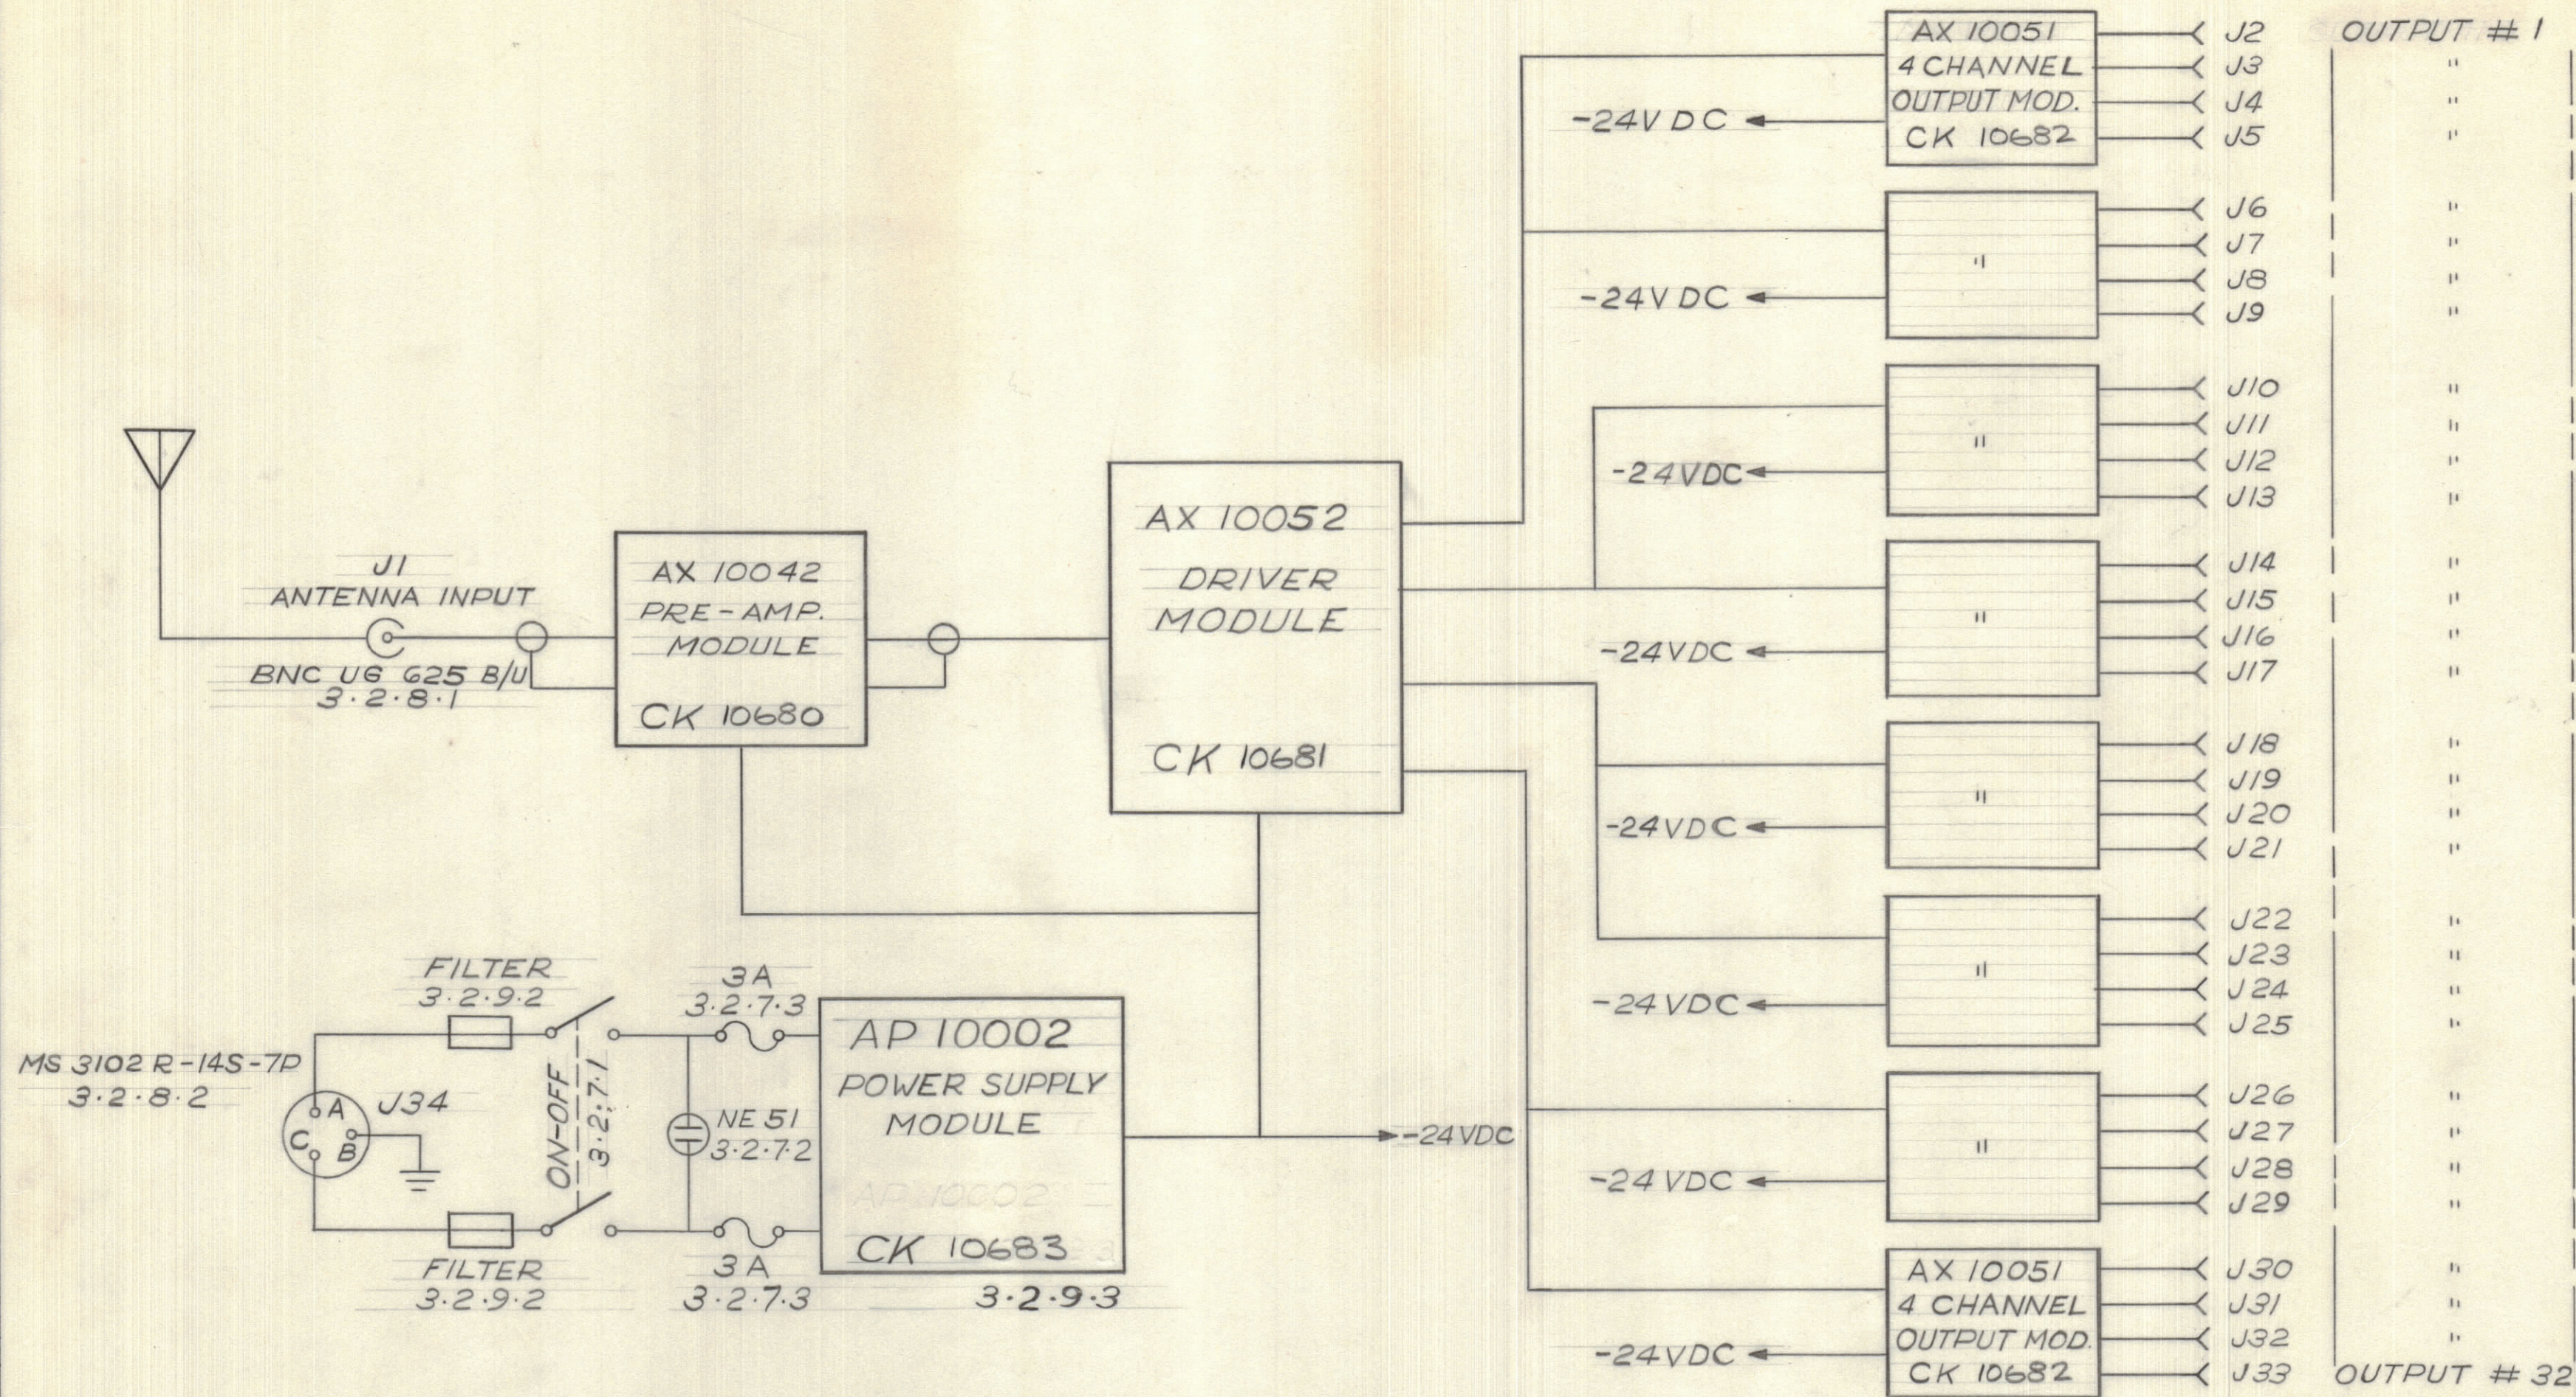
AX 10051
4 CHANNEL
OUTPUT MOD.
CK 10682

J2 OUTPUT # 1
J3 "
J4 "
J5 "

-24V DC

"

J6 "
J7 "
J8 "
J9 "

-24V DC

"

J10 "
J11 "
J12 "
J13 "

-24VDC

J1
ANTENNA INPUT
BNC UG 625 B/U
3·2·8·1

AX 10042
PRE-AMP.
MODULE
CK 10680

AX 10052
DRIVER
MODULE
CK 10681

"

J14 "
J15 "
J16 "
J17 "

-24VDC

"

J18 "
J19 "
J20 "
J21 "

-24VDC

"

J22 "
J23 "
J24 "
J25 "

-24VDC

FILTER
3·2·9·2

3A
3·2·7·3

MS 3102 R-14S-7P
3·2·8·2

A
B
C
J34

ON-OFF
3·2·7·1

NE 51
3·2·7·2

AP 10002
POWER SUPPLY
MODULE
AP 10002
CK 10683

-24VDC

"

J26 "
J27 "
J28 "
J29 "

-24 VDC

FILTER
3·2·9·2

3A
3·2·7·3

3·2·9·3

AX 10051
4 CHANNEL
OUTPUT MOD.
CK 10682

J30 "
J31 "
J32 "
J33 OUTPUT # 32

-24VDC